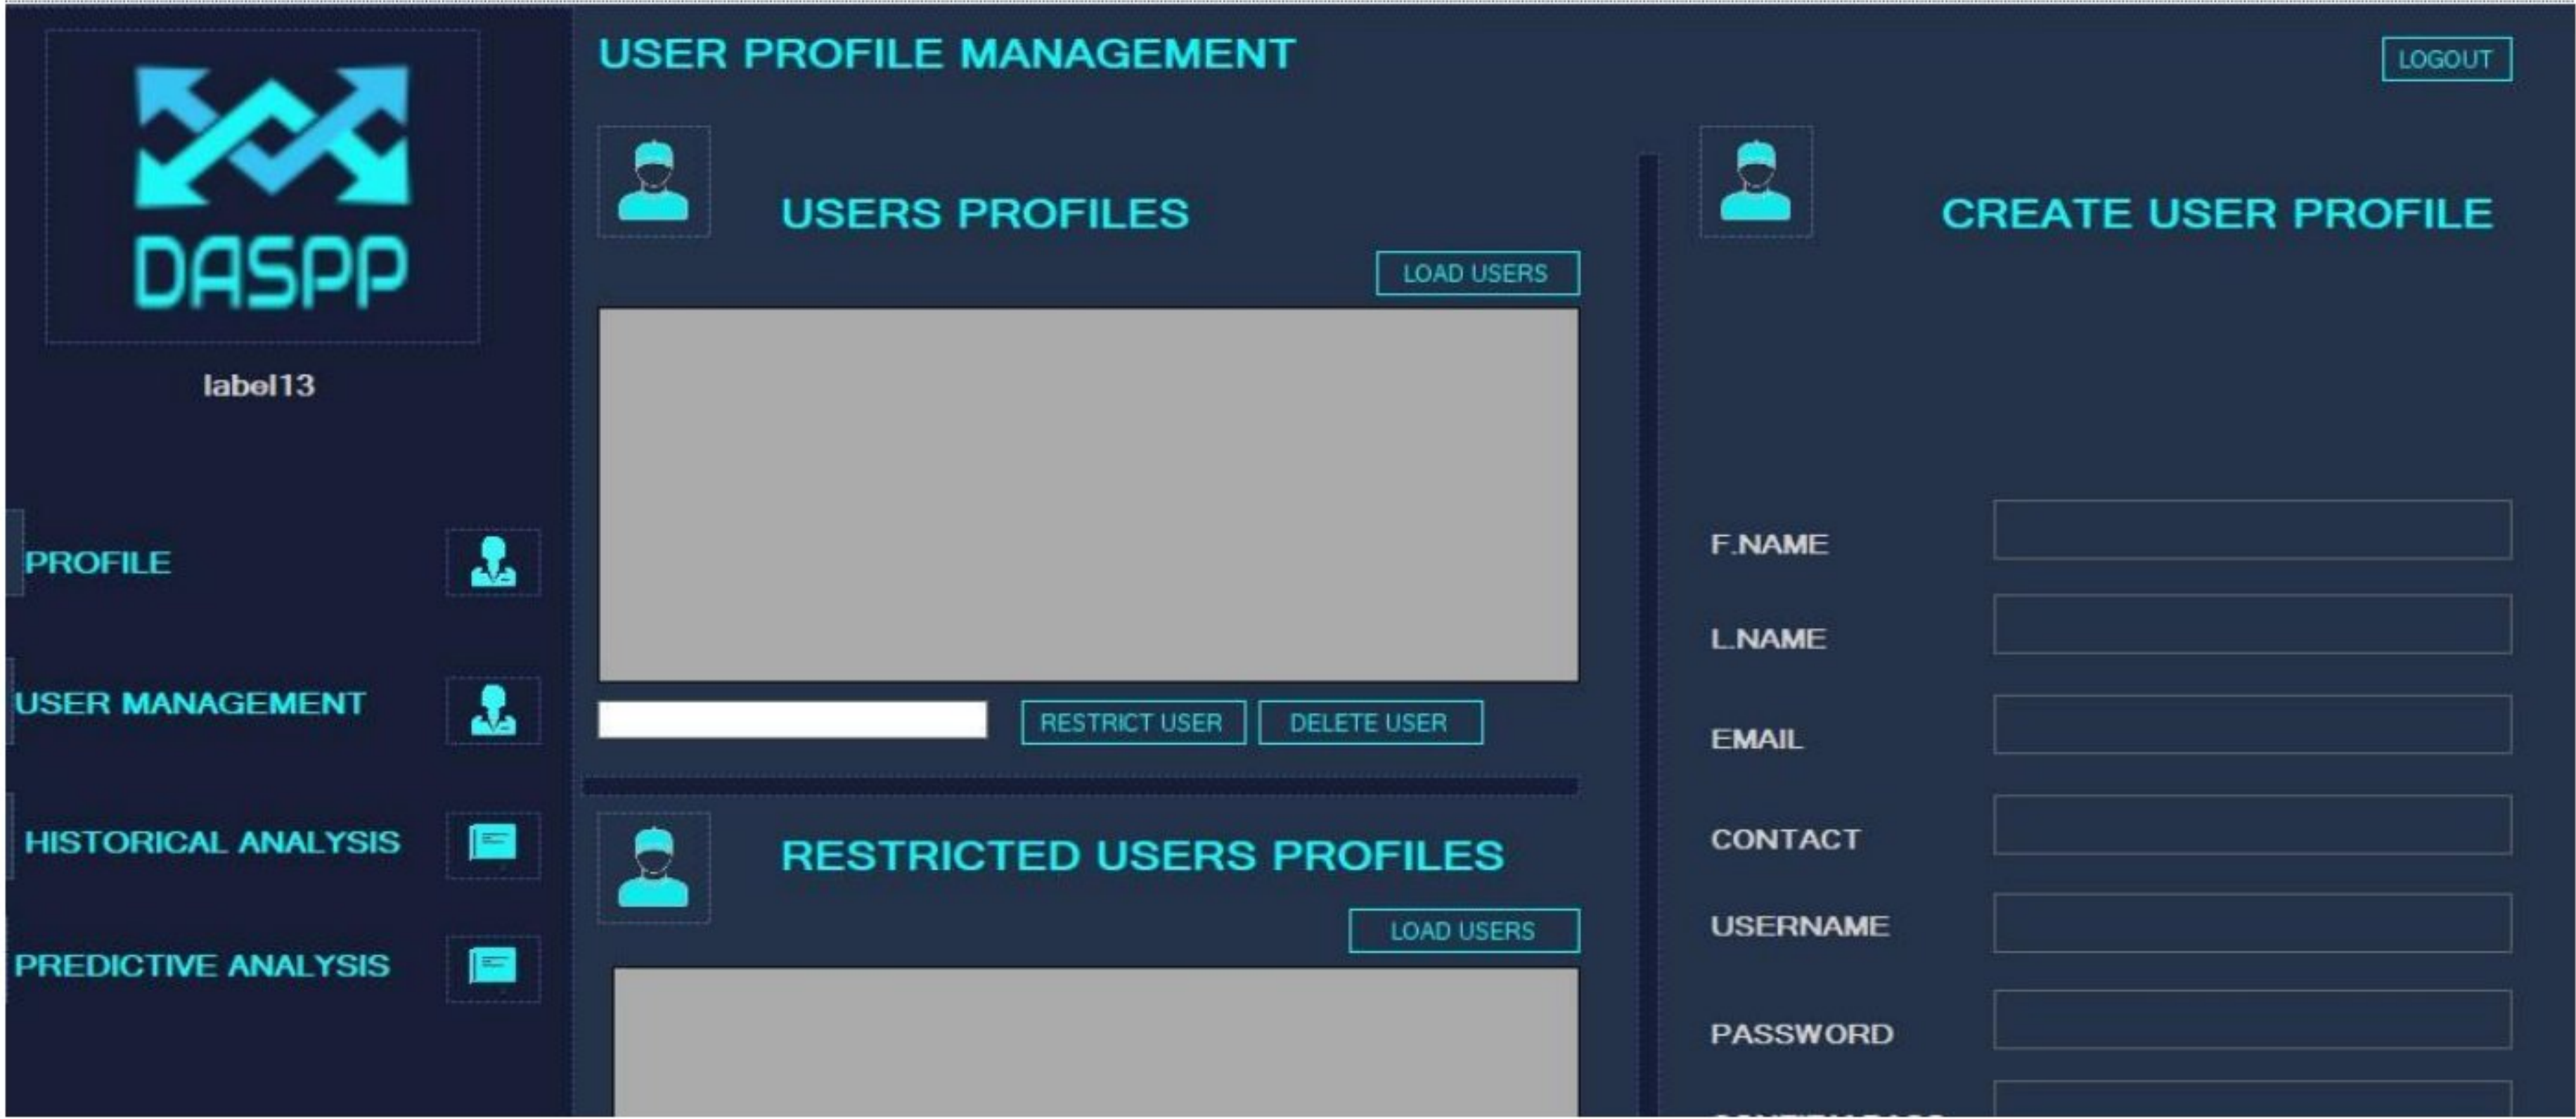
DASPP

label13

PROFILE

USER MANAGEMENT

HISTORICAL ANALYSIS

PREDICTIVE ANALYSIS

USER PROFILE MANAGEMENT

LOGOUT

USERS PROFILES

LOAD USERS

RESTRICT USER

DELETE USER

RESTRICTED USERS PROFILES

LOAD USERS

CREATE USER PROFILE

F.NAME

L.NAME

EMAIL

CONTACT

USERNAME

PASSWORD

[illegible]